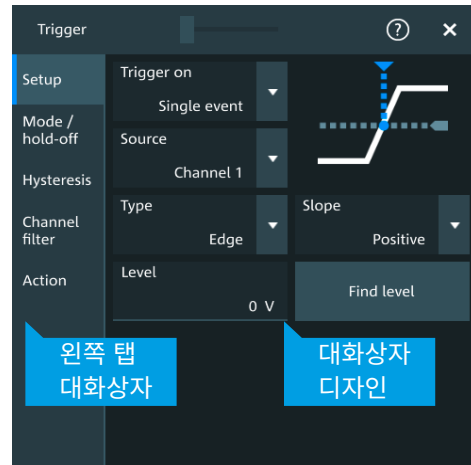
Trigger

?

×

Setup

Mode / hold-off

Hysteresis

Channel filter

Action

Trigger on

Single event

Source

Channel 1

Type

Edge

Slope

Positive

Level

0 V

Find level

왼쪽 탭 대화상자

대화상자 디자인